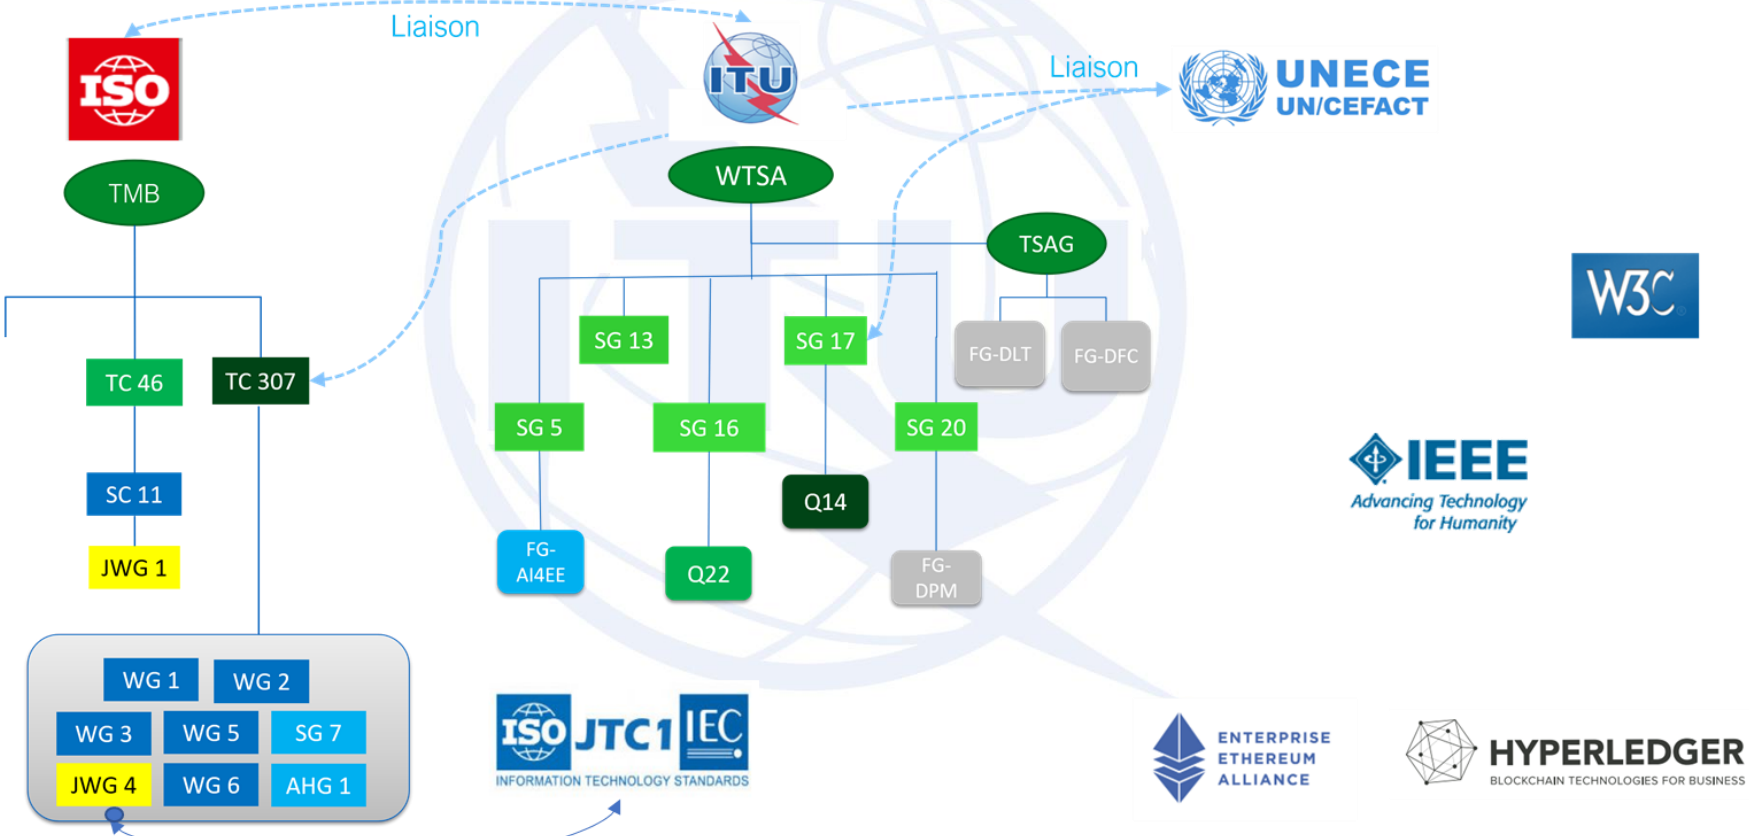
Liaison

ISO

ITU

Liaison

UNECE
UN/CEFACT

TMB

WTSA

TSAG

W3C

TC 46

TC 307

SG 13

SG 17

FG-DLT

FG-DFC

SG 5

SG 16

SG 20

SC 11

Q14

IEEE
Advancing Technology for Humanity

JWG 1

FG-AI4EE

Q22

FG-DPM

WG 1

WG 2

WG 3

WG 5

SG 7

JWG 4

WG 6

AHG 1

ISO JTC1 IEC
INFORMATION TECHNOLOGY STANDARDS

ENTERPRISE ETHEREUM ALLIANCE

HYPERLEDGER
BLOCKCHAIN TECHNOLOGIES FOR BUSINESS